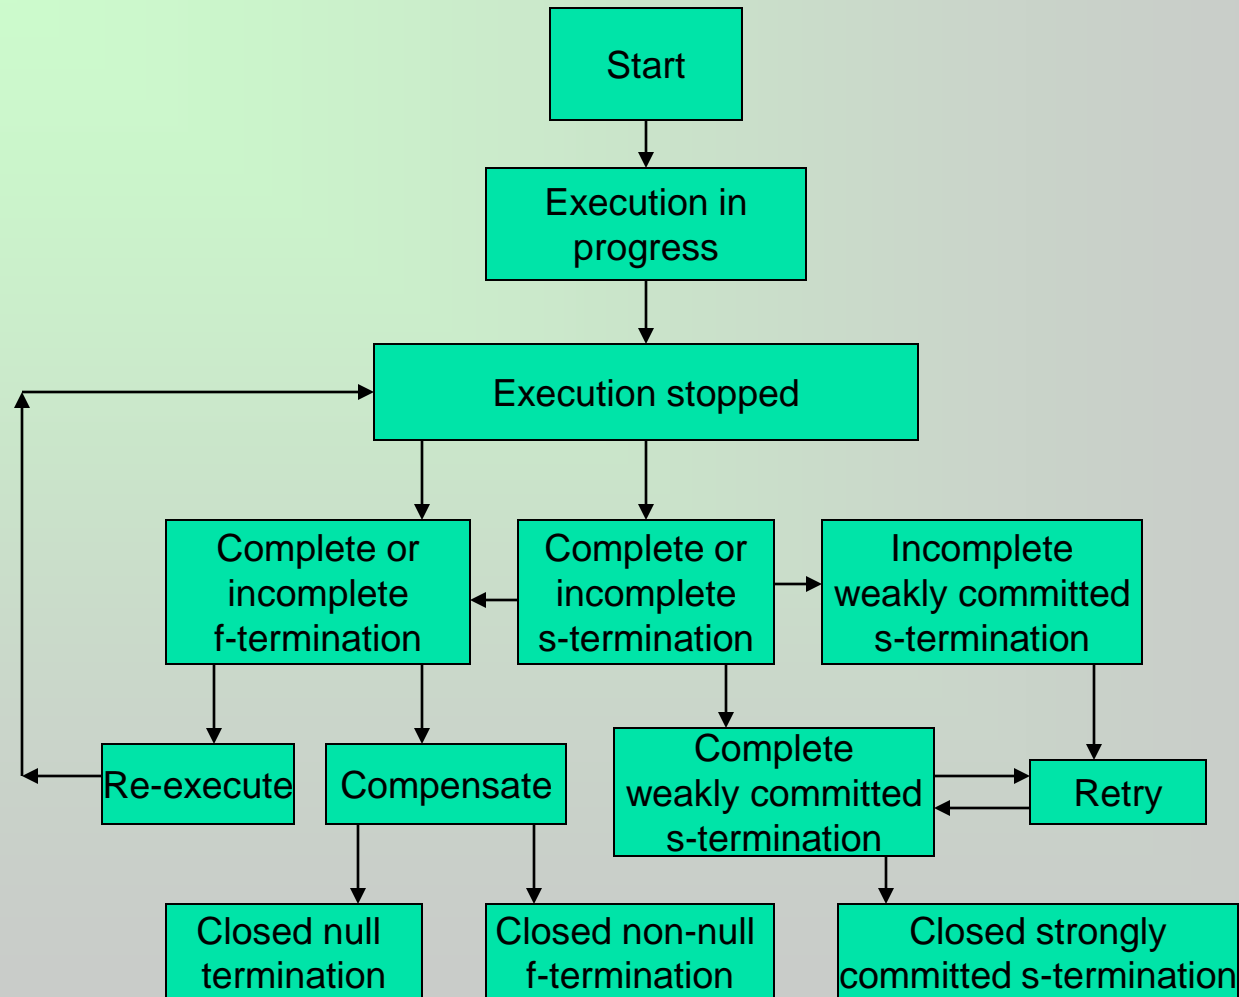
Start

Execution in progress

Execution stopped

Complete or incomplete f-termination

Complete or incomplete s-termination

Incomplete weakly committed s-termination

Re-execute

Compensate

Complete weakly committed s-termination

Retry

Closed null termination

Closed non-null f-termination

Closed strongly committed s-termination